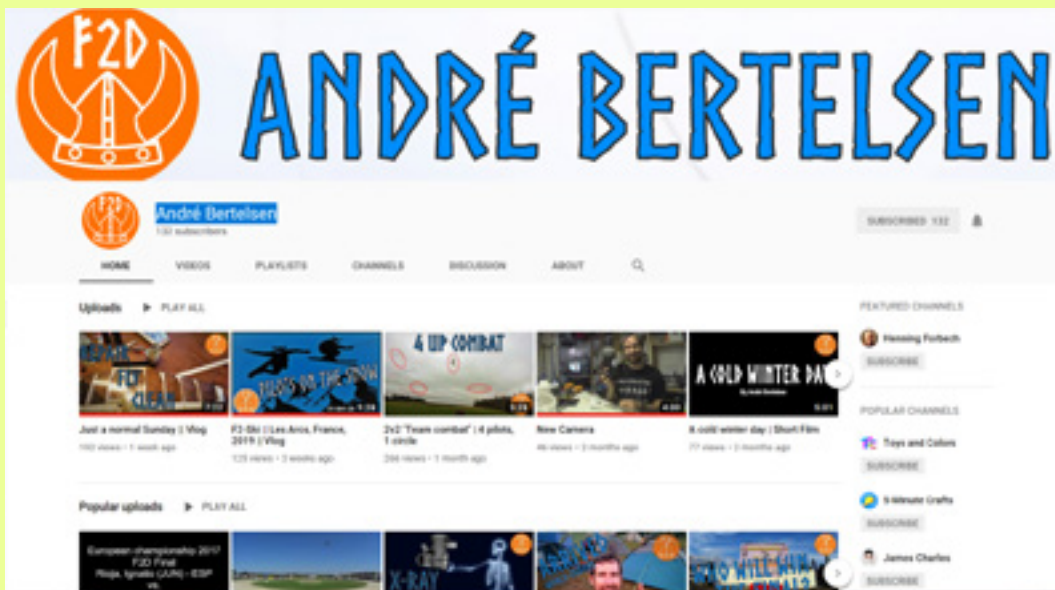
F2D

ANDRÉ BERTELSEN

F2D

André Bertelsen

132 subscribers

SUBSCRIBED 132

HOME VIDEOS PLAYLISTS CHANNELS DISCUSSION ABOUT

Uploads PLAY ALL

Repair Fly Clean 7:22

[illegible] 1:28

4 UP COMBAT 5:24

4:00

A COLD WINTER DAY 5:01

Just a normal Sunday | Vlog
193 views • 1 week ago

F3-Ski | Les Arcs, France, 2019 | Vlog
125 views • 3 weeks ago

2v2 "Team combat" | 4 pilots, 1 circle
266 views • 1 month ago

New Camera
46 views • 3 months ago

A cold winter day | Short Film
77 views • 3 months ago

FEATURED CHANNELS

Henning Forbech
SUBSCRIBE

POPULAR CHANNELS

Toys and Colors
SUBSCRIBE

5-Minute Crafts
SUBSCRIBE

James Charles
SUBSCRIBE

Popular uploads PLAY ALL

European championship 2017 F2D Final Rioja, Ignatio (JUN) - ESP vs.

X-RAY

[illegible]